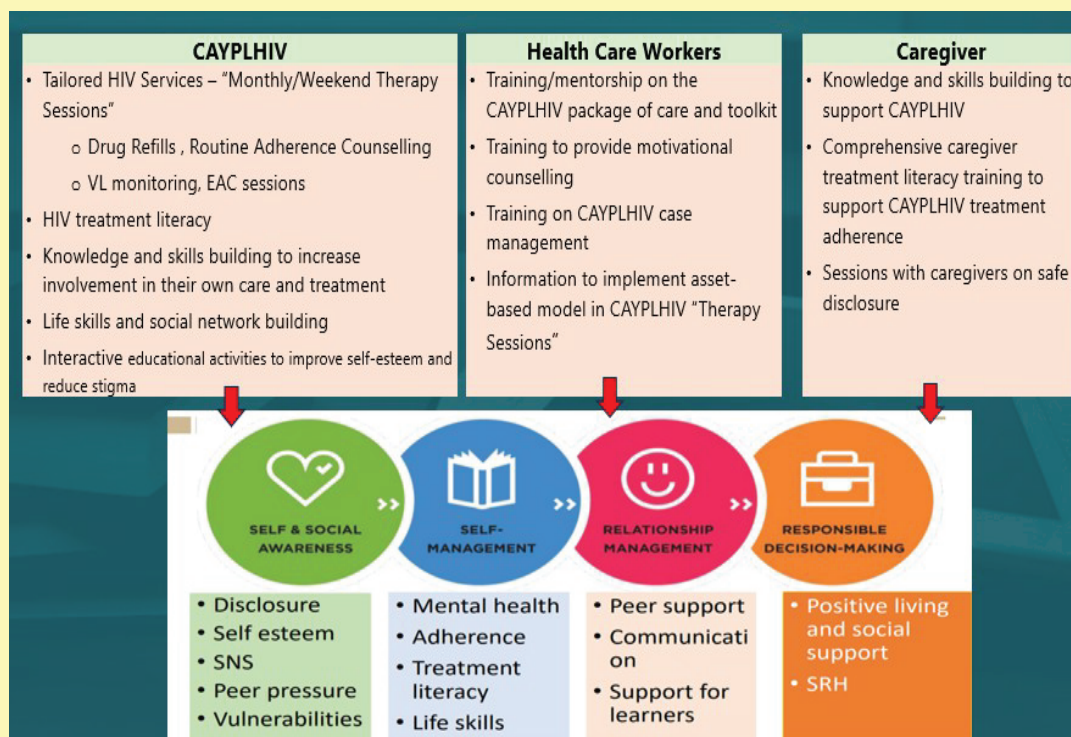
CAYPLHIV

- Tailored HIV Services – "Monthly/Weekend Therapy Sessions"
  - Drug Refills , Routine Adherence Counselling
  - VL monitoring, EAC sessions
- HIV treatment literacy
- Knowledge and skills building to increase involvement in their own care and treatment
- Life skills and social network building
- Interactive educational activities to improve self-esteem and reduce stigma

Health Care Workers

- Training/mentorship on the CAYPLHIV package of care and toolkit
- Training to provide motivational counselling
- Training on CAYPLHIV case management
- Information to implement asset-based model in CAYPLHIV "Therapy Sessions"

Caregiver

- Knowledge and skills building to support CAYPLHIV
- Comprehensive caregiver treatment literacy training to support CAYPLHIV treatment adherence
- Sessions with caregivers on safe disclosure

SELF & SOCIAL AWARENESS

SELF-MANAGEMENT

RELATIONSHIP MANAGEMENT

RESPONSIBLE DECISION-MAKING

- Disclosure
- Self esteem
- SNS
- Peer pressure
- Vulnerabilities

- Mental health
- Adherence
- Treatment literacy
- Life skills

- Peer support
- Communication
- Support for learners

- Positive living and social support
- SRH